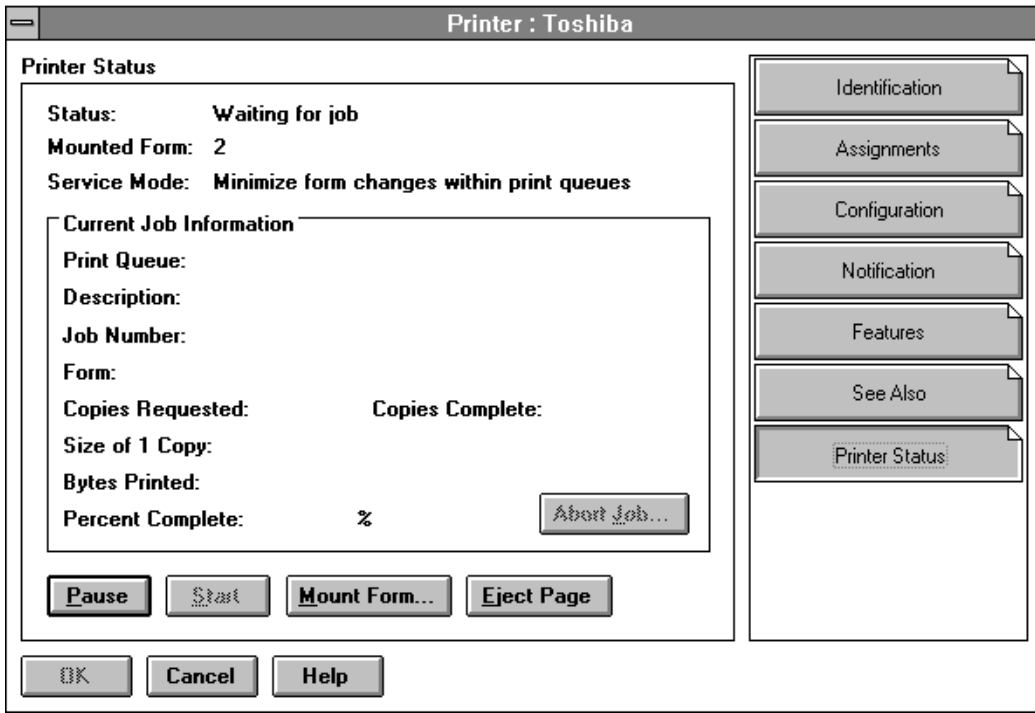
Printer : Toshiba

Printer Status

Status: Waiting for job
Mounted Form: 2
Service Mode: Minimize form changes within print queues

Current Job Information
Print Queue:
Description:
Job Number:
Form:
Copies Requested: Copies Complete:
Size of 1 Copy:
Bytes Printed:
Percent Complete: %

Abort Job...

Pause
Start
Mount Form...
Eject Page

Identification
Assignments
Configuration
Notification
Features
See Also
Printer Status

OK
Cancel
Help